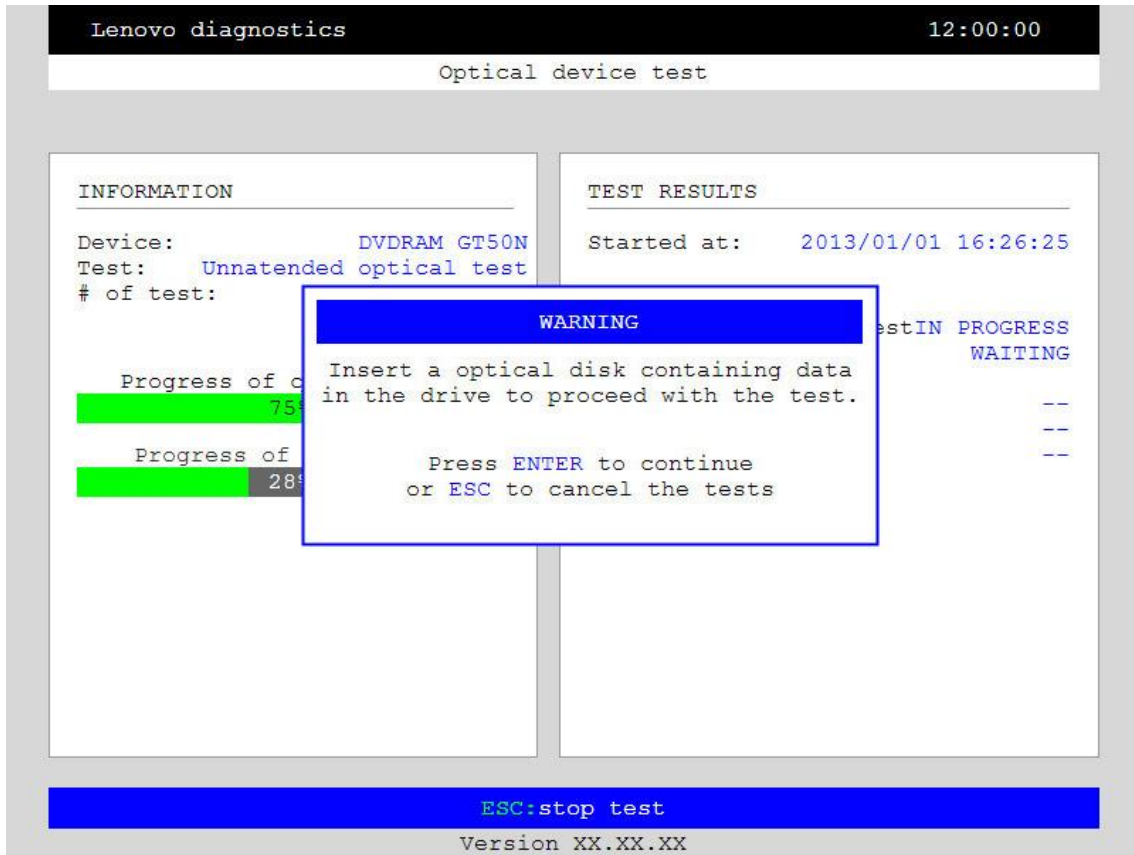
Lenovo diagnostics 12:00:00

Optical device test

INFORMATION

Device: DVDRAM GT50N
Test: Unnatended optical test
# of test:

Progress of c
75
Progress of
28

TEST RESULTS

Started at: 2013/01/01 16:26:25

estIN PROGRESS
WAITING
--
--
--

WARNING

Insert a optical disk containing data in the drive to proceed with the test.

Press ENTER to continue
or ESC to cancel the tests

ESC:stop test

Version XX.XX.XX